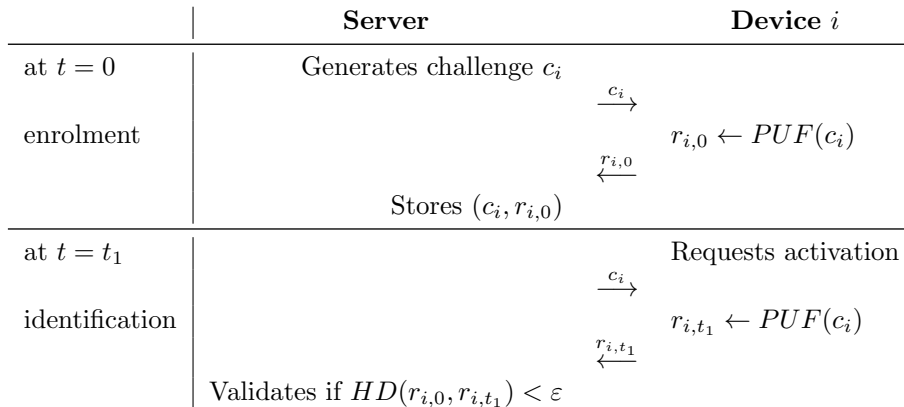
| | **Server** | | **Device $i$** |
|---|---|---|---|
| at $t=0$ | Generates challenge $c_i$ | | |
| | | $\xrightarrow{c_i}$ | |
| enrolment | | | $r_{i,0} \leftarrow PUF(c_i)$ |
| | | $\xleftarrow{r_{i,0}}$ | |
| | Stores $(c_i, r_{i,0})$ | | |
| at $t=t_1$ | | | Requests activation |
| | | $\xrightarrow{c_i}$ | |
| identification | | | $r_{i,t_1} \leftarrow PUF(c_i)$ |
| | | $\xleftarrow{r_{i,t_1}}$ | |
| | Validates if $HD(r_{i,0}, r_{i,t_1}) < \varepsilon$ | | |